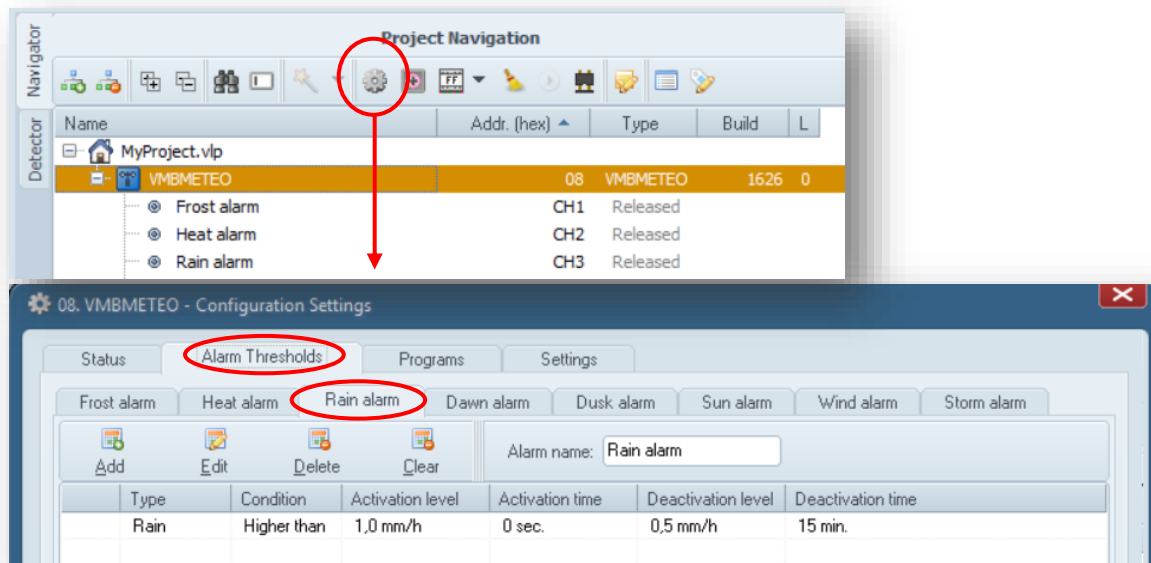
Navigator

Detector

Project Navigation

| Name | Addr. (hex) ▲ | Type | Build | L |
|---|---|---|---|---|
| MyProject.vlp | | | | |
| VMBMETEO | 08 | VMBMETEO | 1626 | 0 |
| Frost alarm | CH1 | Released | | |
| Heat alarm | CH2 | Released | | |
| Rain alarm | CH3 | Released | | |

08. VMBMETEO - Configuration Settings

Status | Alarm Thresholds | Programs | Settings

Frost alarm | Heat alarm | Rain alarm | Dawn alarm | Dusk alarm | Sun alarm | Wind alarm | Storm alarm

Add | Edit | Delete | Clear

Alarm name: Rain alarm

| | Type | Condition | Activation level | Activation time | Deactivation level | Deactivation time |
|---|---|---|---|---|---|---|
| | Rain | Higher than | 1,0 mm/h | 0 sec. | 0,5 mm/h | 15 min. |